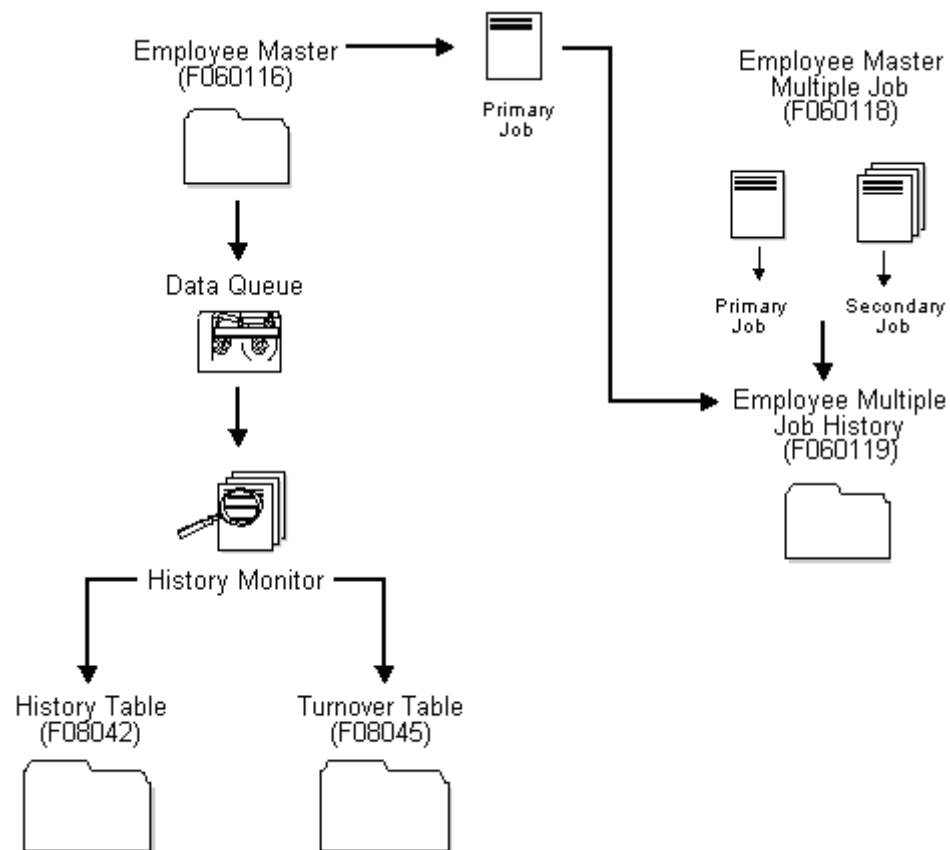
Employee Master (F060116)

Primary Job

Employee Master Multiple Job (F060118)

Primary Job

Secondary Job

Data Queue

Employee Multiple Job History (F060119)

History Monitor

History Table (F08042)

Turnover Table (F08045)